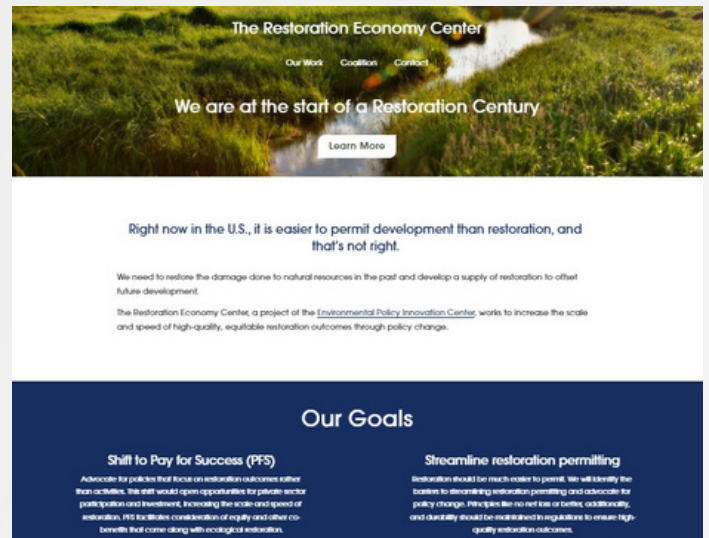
The Restoration Economy Center

Our Work Coalition Contact

We are at the start of a Restoration Century

Learn More

Right now in the U.S., it is easier to permit development than restoration, and that's not right.

We need to restore the damage done to natural resources in the past and develop a supply of restoration to offset future development.

The Restoration Economy Center, a project of the Environmental Policy Innovation Center, works to increase the scale and speed of high-quality, equitable restoration outcomes through policy change.

Our Goals

Shift to Pay for Success (PFS)

Advocate for policies that focus on restoration outcomes rather than activities. This shift would open opportunities for private sector participation and investment, increasing the scale and speed of restoration. PFS facilitates consideration of equity and other co-benefits that come along with ecological restoration.

Streamline restoration permitting

Restoration should be much easier to permit. We will identify the barriers to streamlining restoration permitting and advocate for policy change. Principles like no net loss or better, additionality, and durability should be maintained in regulations to ensure high-quality restoration outcomes.